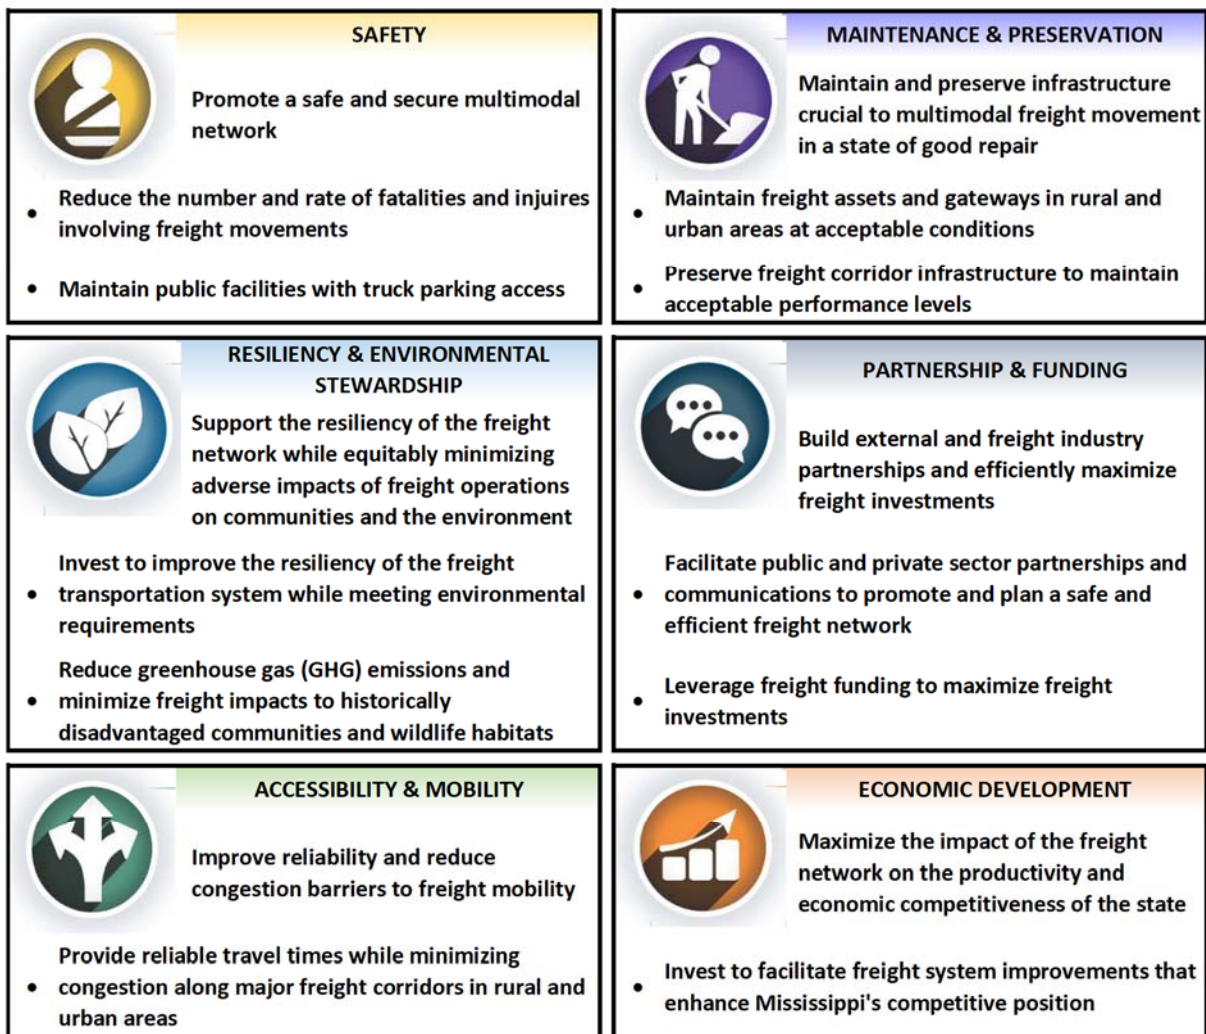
SAFETY

Promote a safe and secure multimodal network

- Reduce the number and rate of fatalities and injuires involving freight movements
- Maintain public facilities with truck parking access

MAINTENANCE & PRESERVATION

Maintain and preserve infrastructure crucial to multimodal freight movement in a state of good repair

- Maintain freight assets and gateways in rural and urban areas at acceptable conditions
- Preserve freight corridor infrastructure to maintain acceptable performance levels

RESILIENCY & ENVIRONMENTAL STEWARDSHIP

Support the resiliency of the freight network while equitably minimizing adverse impacts of freight operations on communities and the environment

- Invest to improve the resiliency of the freight transportation system while meeting environmental requirements
- Reduce greenhouse gas (GHG) emissions and minimize freight impacts to historically disadvantaged communities and wildlife habitats

PARTNERSHIP & FUNDING

Build external and freight industry partnerships and efficiently maximize freight investments

- Facilitate public and private sector partnerships and communications to promote and plan a safe and efficient freight network
- Leverage freight funding to maximize freight investments

ACCESSIBILITY & MOBILITY

Improve reliability and reduce congestion barriers to freight mobility

- Provide reliable travel times while minimizing congestion along major freight corridors in rural and urban areas

ECONOMIC DEVELOPMENT

Maximize the impact of the freight network on the productivity and economic competitiveness of the state

- Invest to facilitate freight system improvements that enhance Mississippi's competitive position